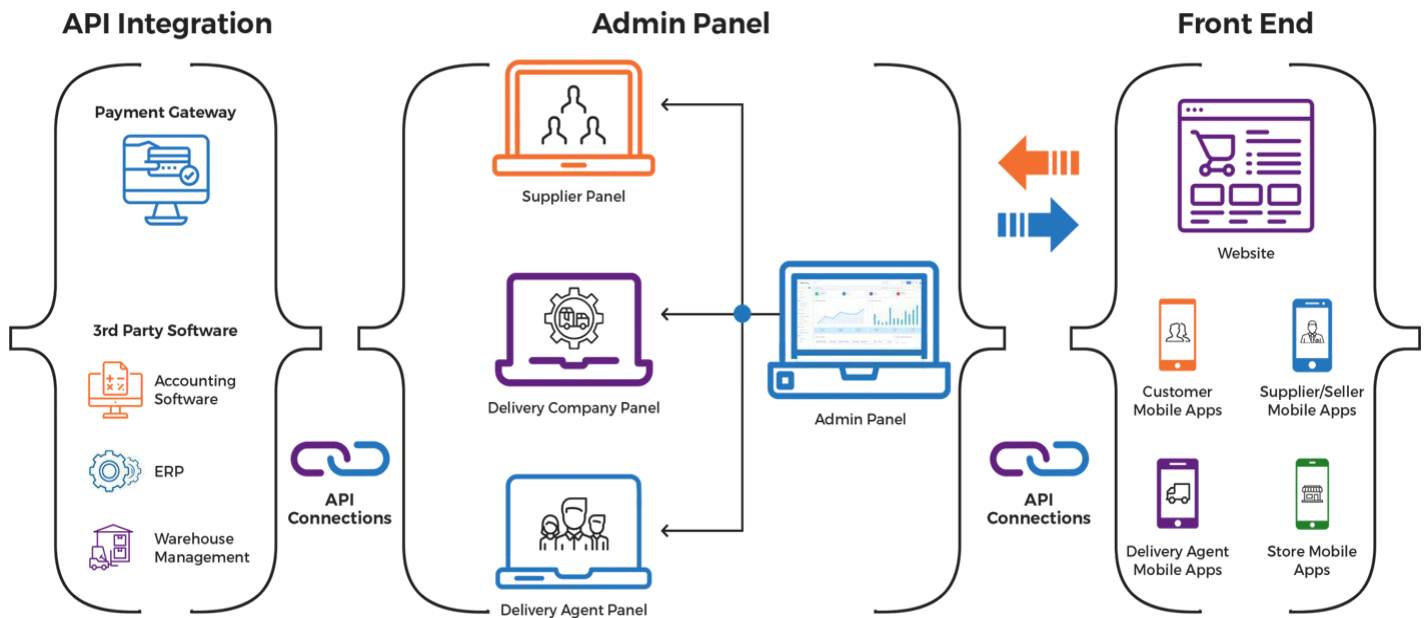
API Integration

Payment Gateway

3rd Party Software

Accounting Software

ERP

Warehouse Management

API Connections

Admin Panel

Supplier Panel

Delivery Company Panel

Delivery Agent Panel

Admin Panel

API Connections

Front End

Website

Customer Mobile Apps

Supplier/Seller Mobile Apps

Delivery Agent Mobile Apps

Store Mobile Apps